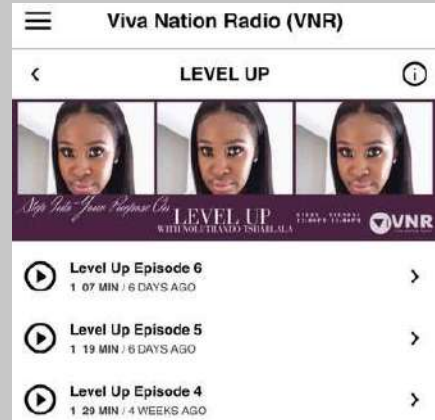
Viva Nation Radio (VNR)

LEVEL UP

Step Into Your Purpose On LEVEL UP WITH NOLUTHANDO TSHABALALA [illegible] VNR

Level Up Episode 6
1 07 MIN / 6 DAYS AGO

Level Up Episode 5
1 19 MIN / 6 DAYS AGO

Level Up Episode 4
1 29 MIN / 4 WEEKS AGO